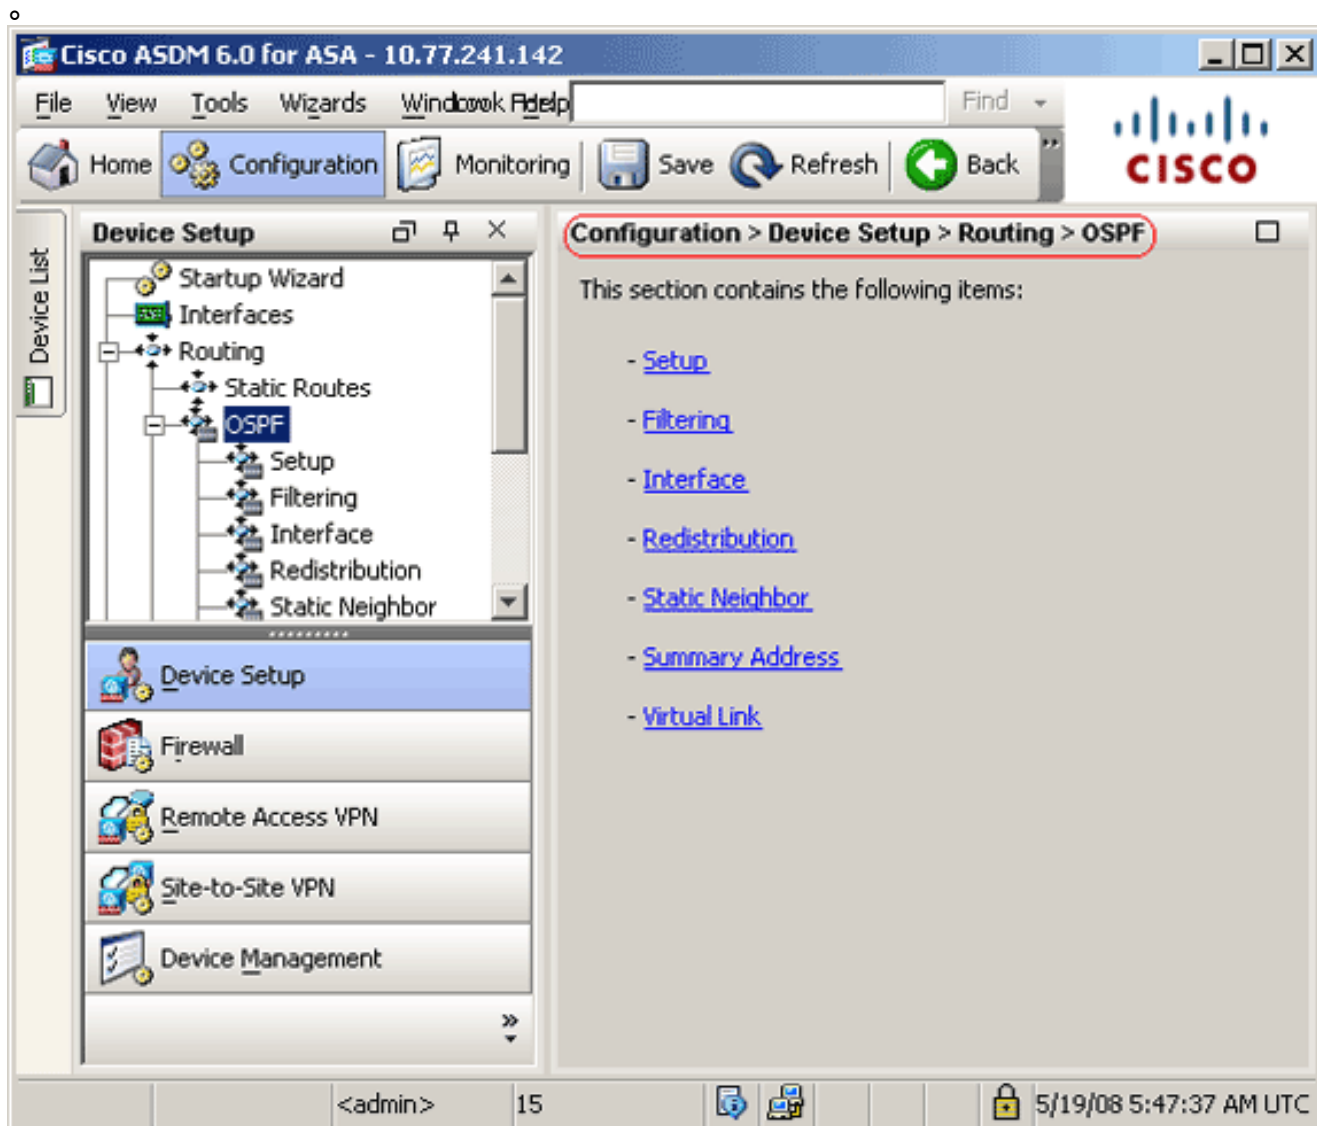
Cisco ASDM 6.0 for ASA - 10.77.241.142

File View Tools Wizards Window Look Help Find

Home Configuration Monitoring Save Refresh Back

cisco

Device List

Device Setup

Startup Wizard
Interfaces
Routing
Static Routes
OSPF
Setup
Filtering
Interface
Redistribution
Static Neighbor

Device Setup
Firewall
Remote Access VPN
Site-to-Site VPN
Device Management

Configuration > Device Setup > Routing > OSPF

This section contains the following items:

- Setup
- Filtering
- Interface
- Redistribution
- Static Neighbor
- Summary Address
- Virtual Link

<admin> 15 5/19/08 5:47:37 AM UTC